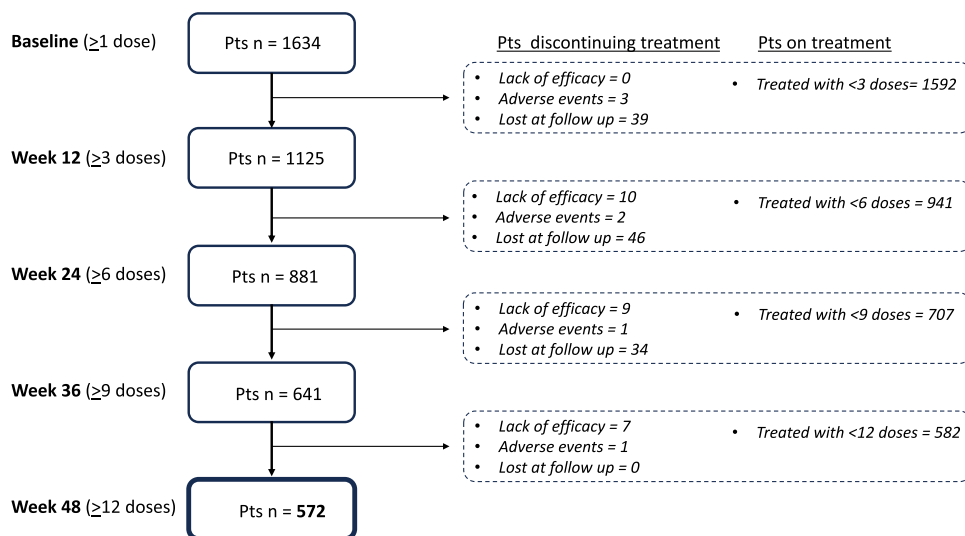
**Baseline** ($\geq$1 dose)

Pts n = 1634

Pts discontinuing treatment

Pts on treatment

- *Lack of efficacy = 0*
- *Adverse events = 3*
- *Lost at follow up = 39*

- *Treated with <3 doses= 1592*

**Week 12** ($\geq$3 doses)

Pts n = 1125

- *Lack of efficacy = 10*
- *Adverse events = 2*
- *Lost at follow up = 46*

- *Treated with <6 doses = 941*

**Week 24** ($\geq$6 doses)

Pts n = 881

- *Lack of efficacy = 9*
- *Adverse events = 1*
- *Lost at follow up = 34*

- *Treated with <9 doses = 707*

**Week 36** ($\geq$9 doses)

Pts n = 641

- *Lack of efficacy = 7*
- *Adverse events = 1*
- *Lost at follow up = 0*

- *Treated with <12 doses = 582*

**Week 48** ($\geq$12 doses)

Pts n = **572**